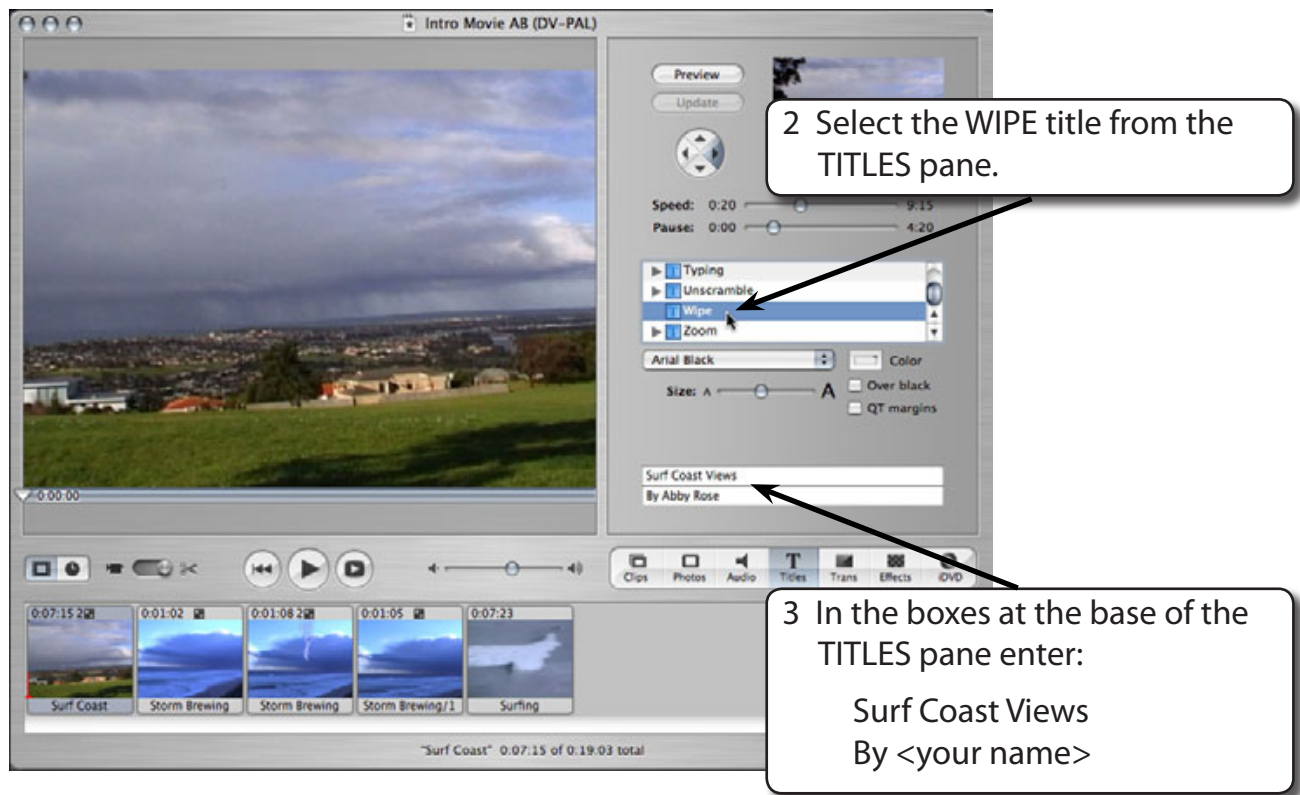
Intro Movie AB (DV-PAL)

Preview

Update

2 Select the WIPE title from the TITLES pane.

Speed: 0:20 9:15
Pause: 0:00 4:20

Typing
Unscramble
Wipe
Zoom

Arial Black
Color
Size: A A
Over black
QT margins

Surf Coast Views
By Abby Rose

0:00:00

Clips Photos Audio Titles Trans Effects iDVD

0:07:15 0:01:02 0:01:08 0:01:05 0:07:23

Surf Coast Storm Brewing Storm Brewing Storm Brewing/1 Surfing

"Surf Coast" 0:07:15 of 0:19:03 total

3 In the boxes at the base of the TITLES pane enter:

Surf Coast Views
By <your name>